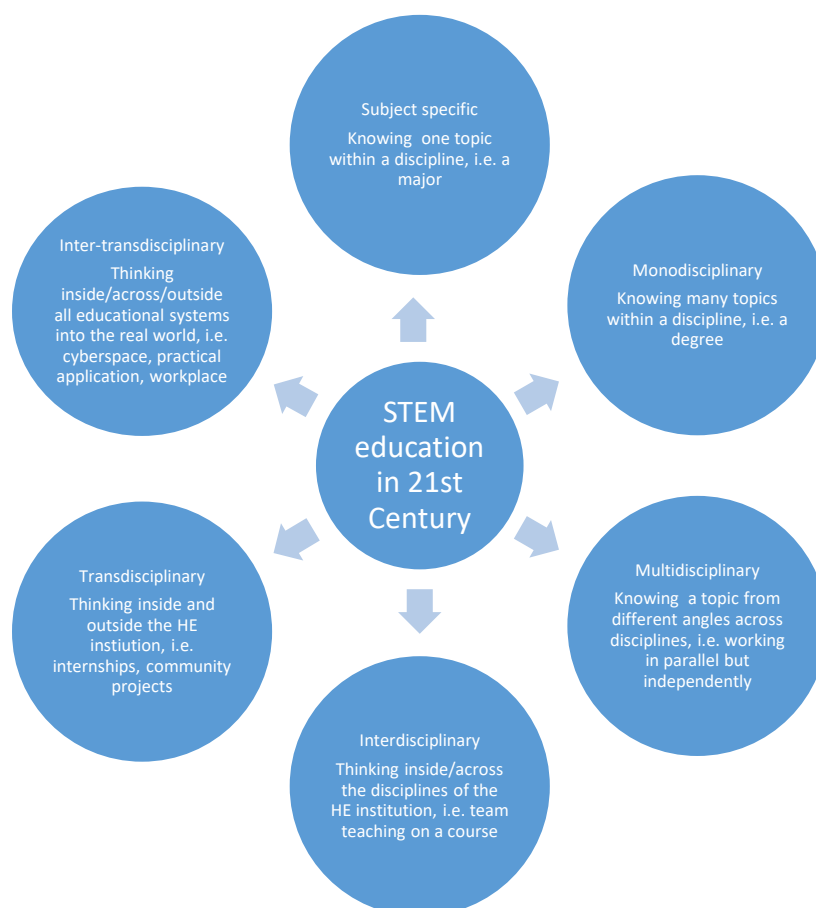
Subject specific

Knowing one topic within a discipline, i.e. a major

Inter-transdisciplinary

Thinking inside/across/outside all educational systems into the real world, i.e. cyberspace, practical application, workplace

Monodisciplinary

Knowing many topics within a discipline, i.e. a degree

STEM education in 21st Century

Transdisciplinary

Thinking inside and outside the HE instiution, i.e. internships, community projects

Multidisciplinary

Knowing a topic from different angles across disciplines, i.e. working in parallel but independently

Interdisciplinary

Thinking inside/across the disciplines of the HE institution, i.e. team teaching on a course